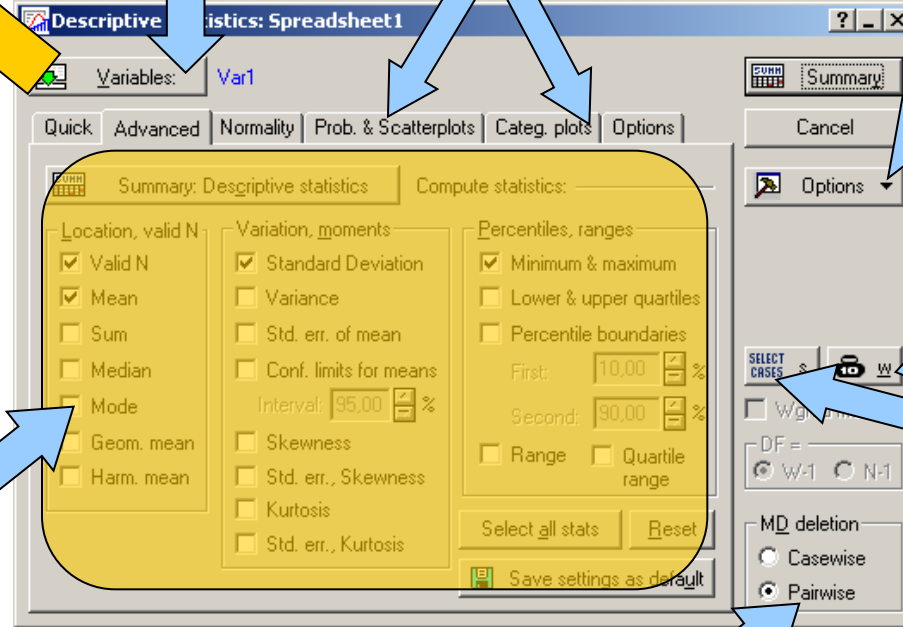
Descriptive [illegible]tistics: Spreadsheet1

? _ X

Variables: Var1

Summary

Quick Advanced Normality Prob. & Scatterplots Categ. plots Options

Cancel

Summary: Descriptive statistics Compute statistics:

Options

Location, valid N
Valid N
Mean
Sum
Median
Mode
Geom. mean
Harm. mean

Variation, moments
Standard Deviation
Variance
Std. err. of mean
Conf. limits for means
Interval: 95,00 %
Skewness
Std. err., Skewness
Kurtosis
Std. err., Kurtosis

Percentiles, ranges
Minimum & maximum
Lower & upper quartiles
Percentile boundaries
First: 10,00 %
Second: 90,00 %
Range
Quartile range

SELECT CASES S

W

Wg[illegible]

DF =
W-1 N-1

Select all stats
Reset

Save settings as default

MD deletion
Casewise
Pairwise